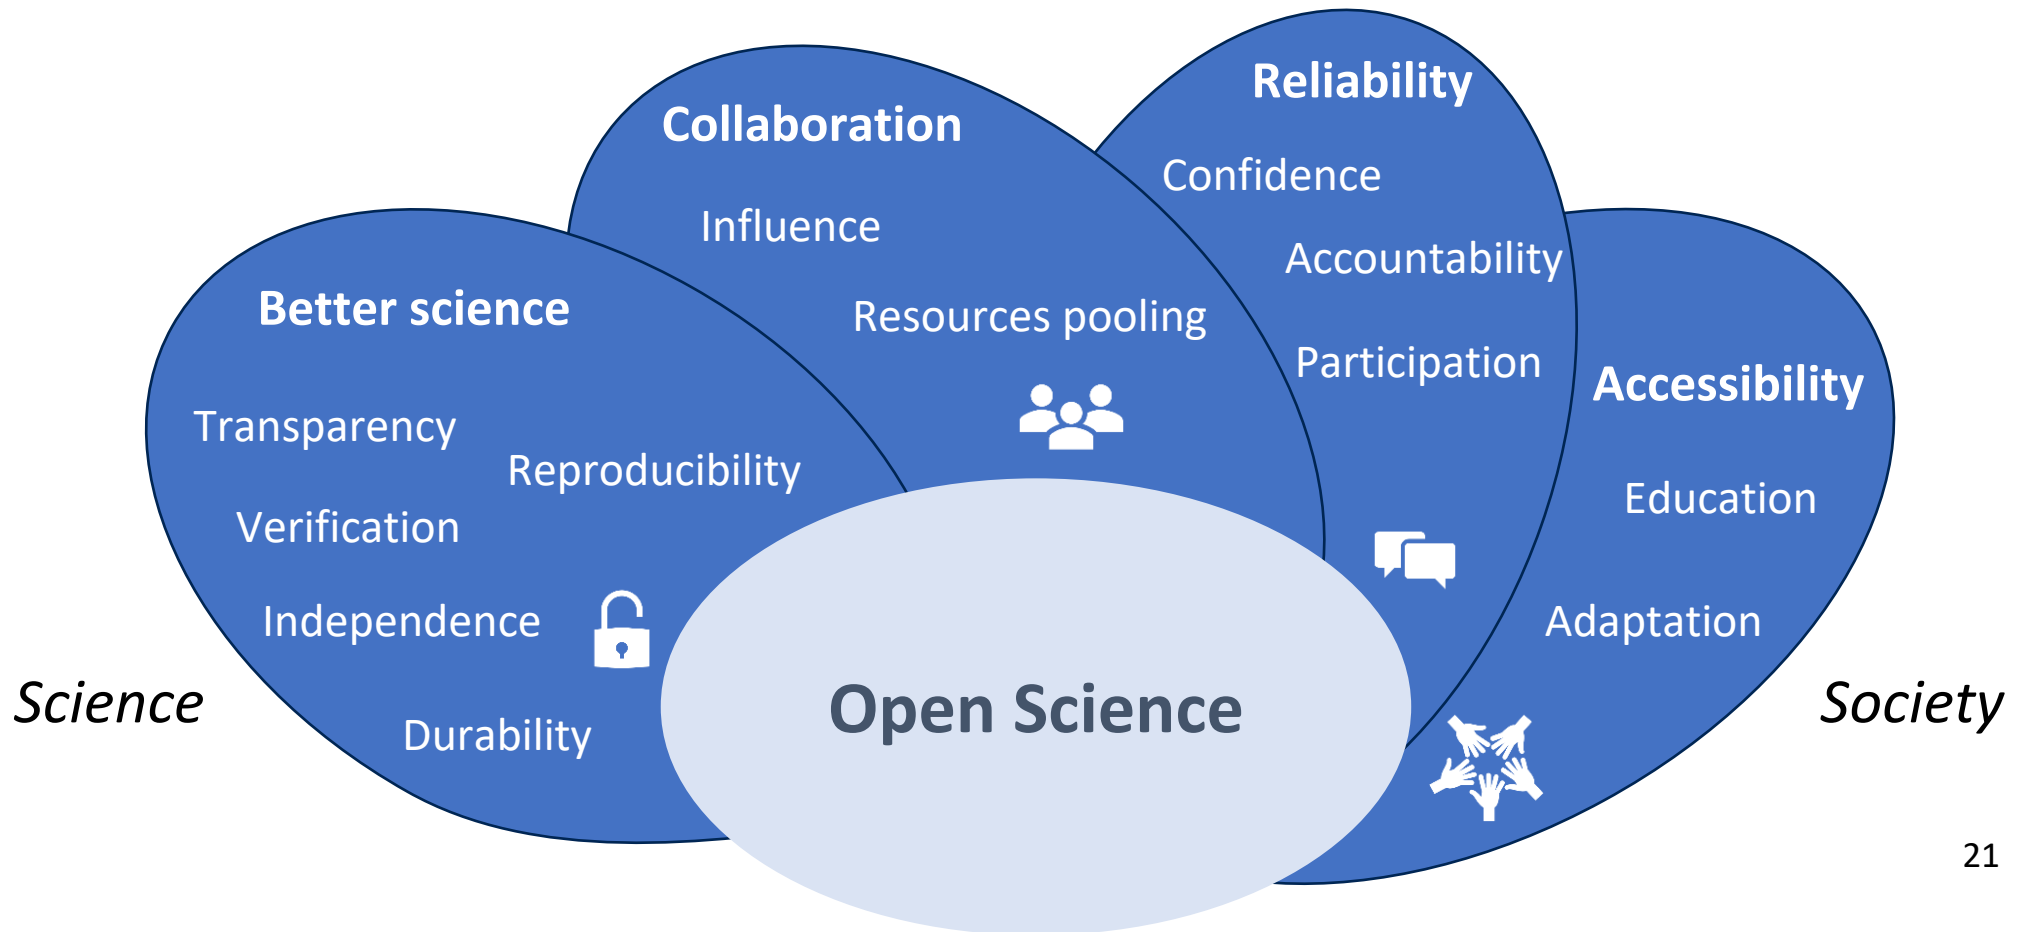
Collaboration

Influence

Resources pooling

Reliability

Confidence

Accountability

Participation

Better science

Transparency

Reproducibility

Verification

Independence

Durability

Accessibility

Education

Adaptation

Science

Open Science

Society

21